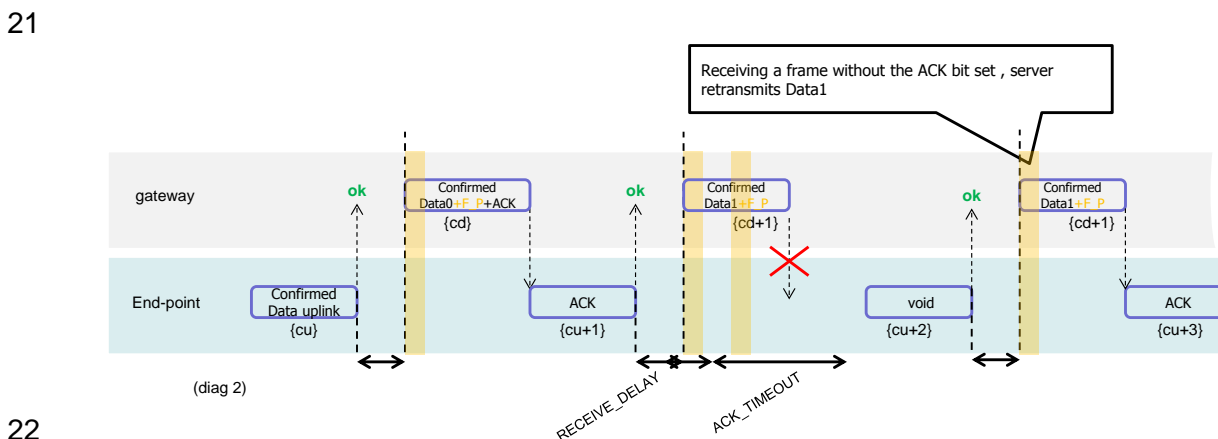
21

Receiving a frame without the ACK bit set , server retransmits Data1

gateway

ok

Confirmed Data0+F P+ACK

{cd}

ok

Confirmed Data1+F P

{cd+1}

ok

Confirmed Data1+F P

{cd+1}

End-point

Confirmed Data uplink

{cu}

ACK

{cu+1}

void

{cu+2}

ACK

{cu+3}

(diag 2)

RECEIVE_DELAY

ACK_TIMEOUT

22